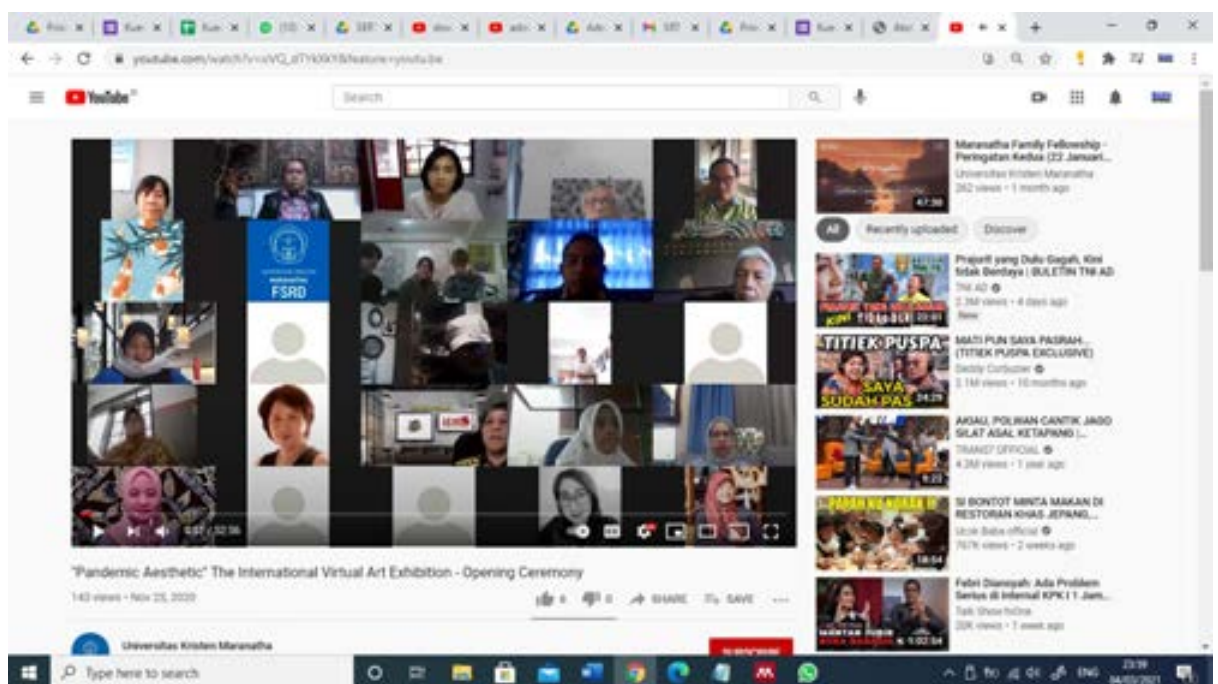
youtube.com/watch?v=sVQ_dTYi09Y&feature=youtu.be

YouTube

Search

FSRD

4:07 / 32:56

"Pandemic Aesthetic" The International Virtual Art Exhibition - Opening Ceremony

143 views • Nov 25, 2020

6 0 SHARE SAVE

Universitas Kristen Maranatha

SUBSCRIBE

Maranatha Family Fellowship - Peringatan Kedua (22 Januari...
Universitas Kristen Maranatha
262 views • 1 month ago
47:38

All Recently uploaded Discover

Prajurit yang Dulu Gagah, Kini tidak Berdaya | BULETIN TNI AD
TNI AD
2.3M views • 4 days ago
New
22:01

MATI PUN SAYA PASRAH... (TITIEK PUSPA EXCLUSIVE)
Deddy Corbuzier
2.1M views • 10 months ago
TITIEK PUSPA
SAYA SUDAH PAS
24:28

AKUAU, POLWAN CANTIK JAGO SILAT ASAL KETAPANG |...
TRANS7 OFFICIAL
4.3M views • 1 year ago
9:22

SI BONTOT MINTA MAKAN DI RESTORAN KHAS JEPANG,...
Ucok Baba official
767K views • 2 weeks ago
18:04

Febri Diansyah: Ada Problem Serius di Internal KPK ! 1 Jam...
Talk Show tvOne
20K views • 1 week ago
1:02:54

Type here to search

ENG 23:39 04/03/2021